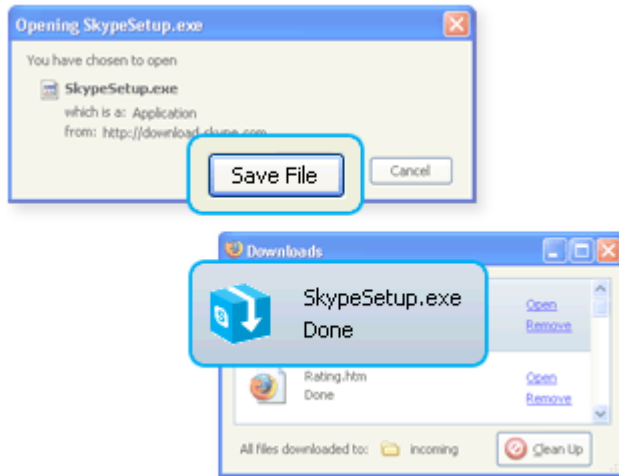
Opening SkypeSetup.exe

You have chosen to open

SkypeSetup.exe

which is a: Application

from: http://download.skype.com

Save File

Cancel

Downloads

SkypeSetup.exe

Done

Open

Remove

Rating.htm

Done

Open

Remove

All files downloaded to: incoming

Clean Up